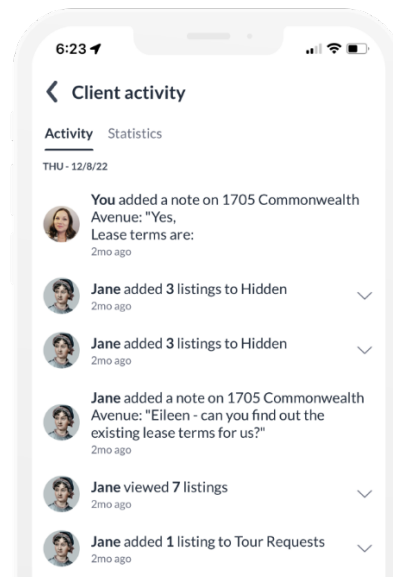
6:23

Client activity

Activity Statistics

THU - 12/8/22

You added a note on 1705 Commonwealth Avenue: "Yes,
Lease terms are:
2mo ago

Jane added 3 listings to Hidden
2mo ago

Jane added 3 listings to Hidden
2mo ago

Jane added a note on 1705 Commonwealth Avenue: "Eileen - can you find out the existing lease terms for us?"
2mo ago

Jane viewed 7 listings
2mo ago

Jane added 1 listing to Tour Requests
2mo ago